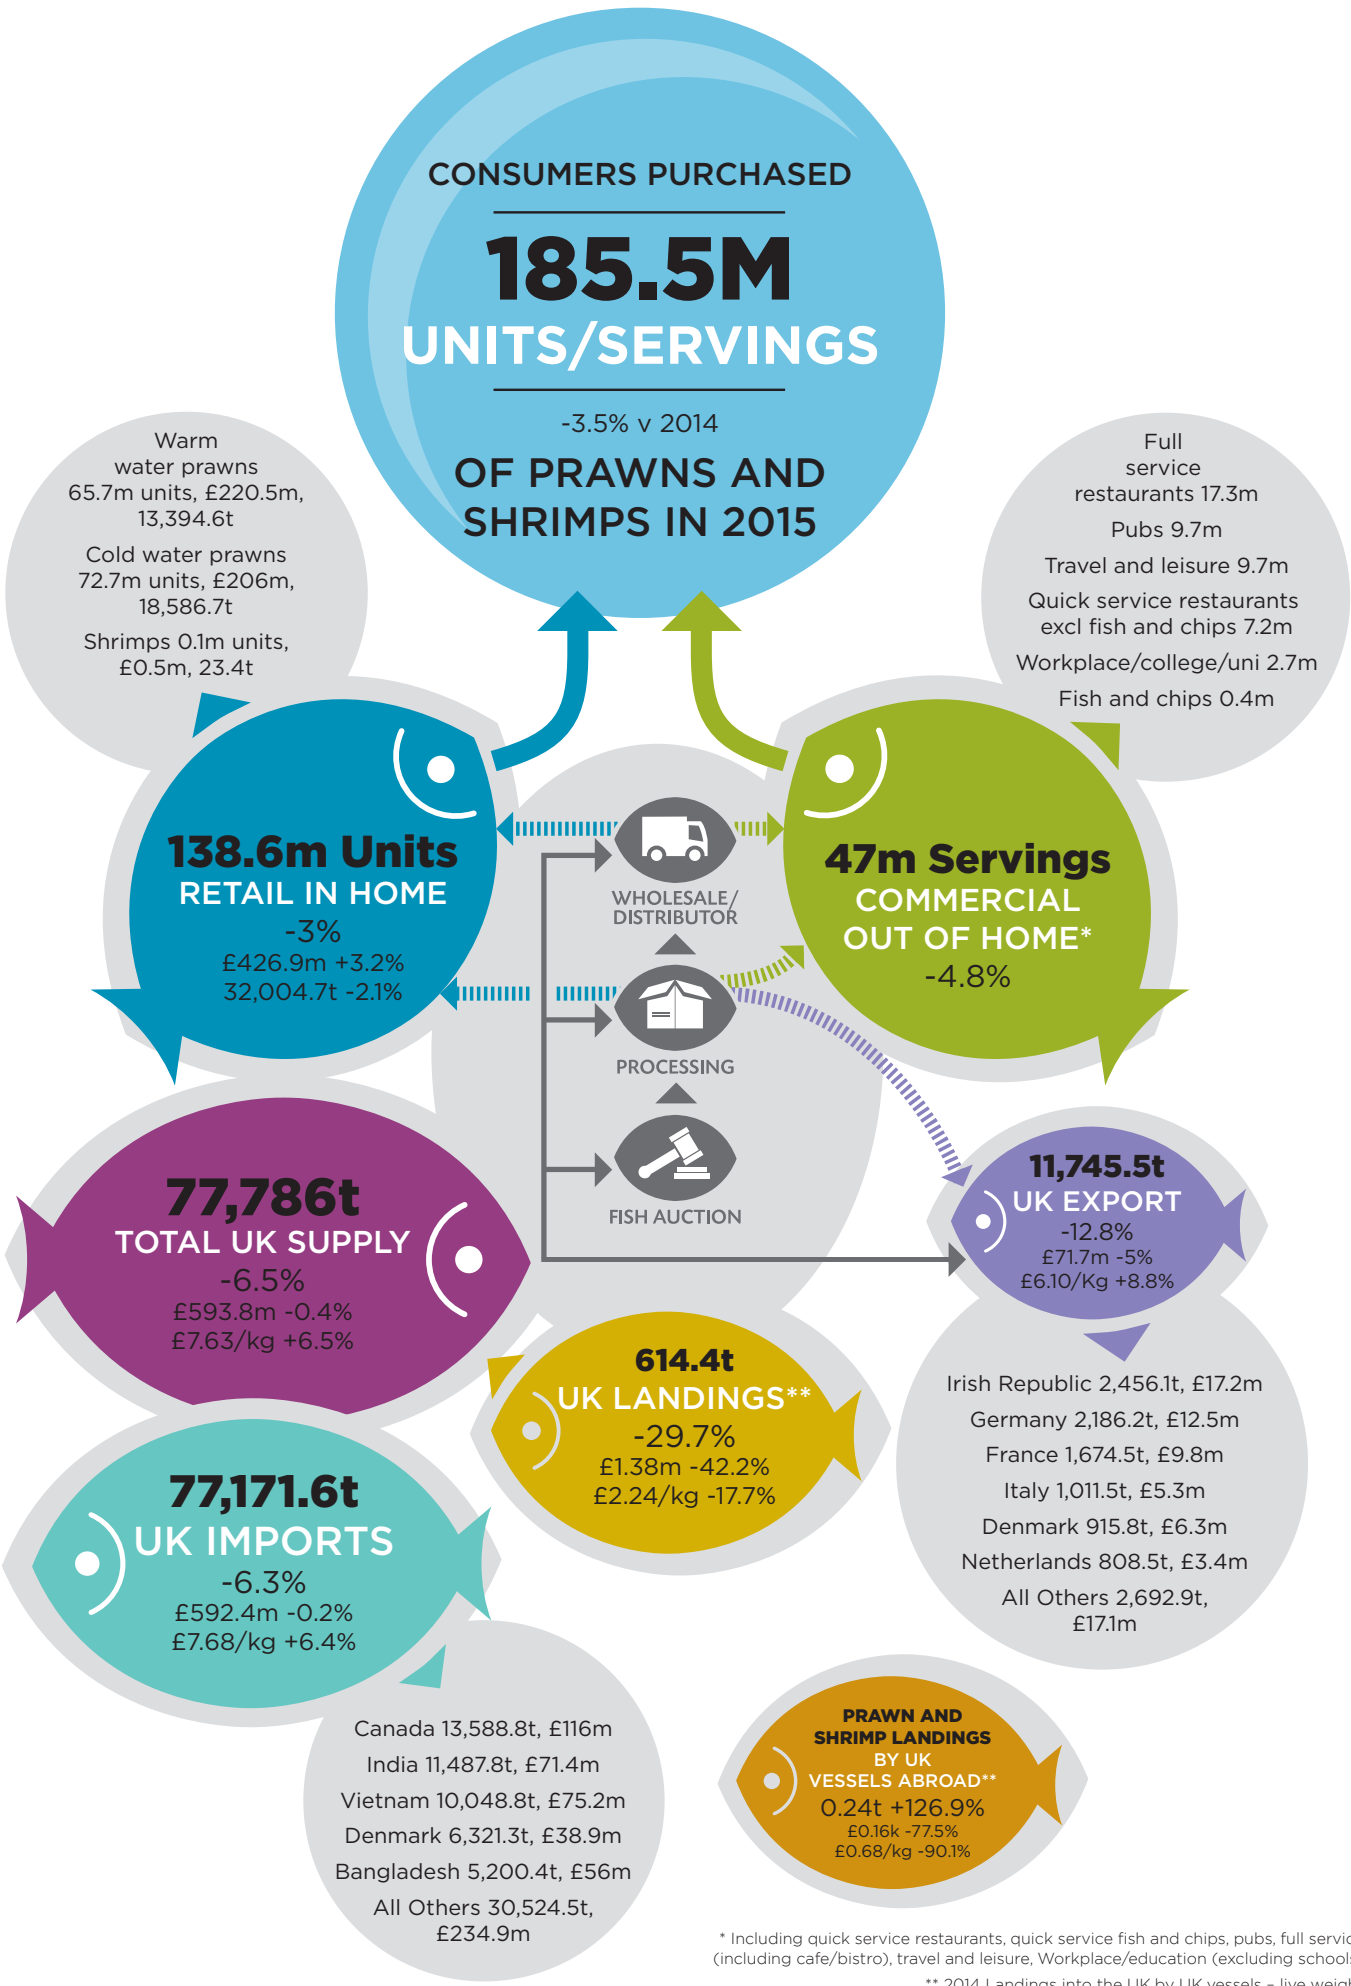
CONSUMERS PURCHASED

185.5M UNITS/SERVINGS

-3.5% v 2014

OF PRAWNS AND SHRIMPS IN 2015

Warm water prawns 65.7m units, £220.5m, 13,394.6t

Cold water prawns 72.7m units, £206m, 18,586.7t

Shrimps 0.1m units, £0.5m, 23.4t

Full service restaurants 17.3m

Pubs 9.7m

Travel and leisure 9.7m

Quick service restaurants excl fish and chips 7.2m

Workplace/college/uni 2.7m

Fish and chips 0.4m

138.6m Units
RETAIL IN HOME
-3%
£426.9m +3.2%
32,004.7t -2.1%

WHOLESALE/ DISTRIBUTOR

PROCESSING

FISH AUCTION

47m Servings
COMMERCIAL OUT OF HOME*
-4.8%

77,786t
TOTAL UK SUPPLY
-6.5%
£593.8m -0.4%
£7.63/kg +6.5%

11,745.5t
UK EXPORT
-12.8%
£71.7m -5%
£6.10/Kg +8.8%

614.4t
UK LANDINGS**
-29.7%
£1.38m -42.2%
£2.24/kg -17.7%

Irish Republic 2,456.1t, £17.2m

Germany 2,186.2t, £12.5m

France 1,674.5t, £9.8m

Italy 1,011.5t, £5.3m

Denmark 915.8t, £6.3m

Netherlands 808.5t, £3.4m

All Others 2,692.9t, £17.1m

77,171.6t
UK IMPORTS
-6.3%
£592.4m -0.2%
£7.68/kg +6.4%

Canada 13,588.8t, £116m

India 11,487.8t, £71.4m

Vietnam 10,048.8t, £75.2m

Denmark 6,321.3t, £38.9m

Bangladesh 5,200.4t, £56m

All Others 30,524.5t, £234.9m

PRAWN AND SHRIMP LANDINGS BY UK VESSELS ABROAD**
0.24t +126.9%
£0.16k -77.5%
£0.68/kg -90.1%

* Including quick service restaurants, quick service fish and chips, pubs, full servic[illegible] (including cafe/bistro), travel and leisure, Workplace/education (excluding school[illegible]

** 2014 Landings into the UK by UK vessels - live weig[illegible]